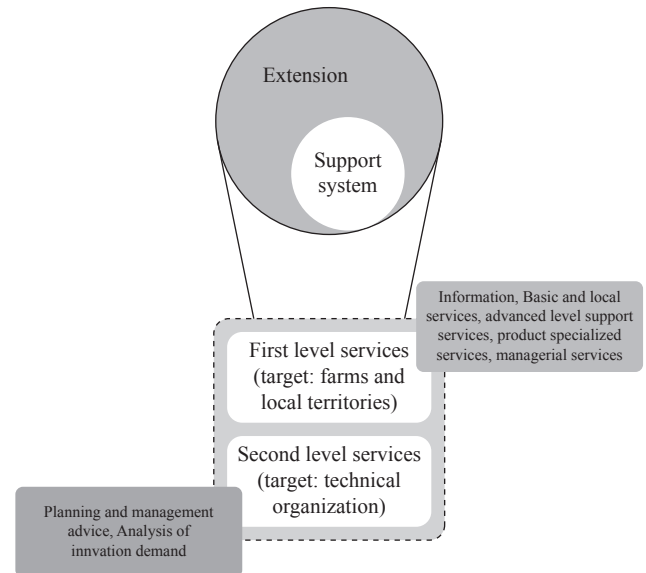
Extension

Support system

Information, Basic and local services, advanced level support services, product specialized services, managerial services

First level services (target: farms and local territories)

Second level services (target: technical organization)

Planning and management advice, Analysis of innvation demand